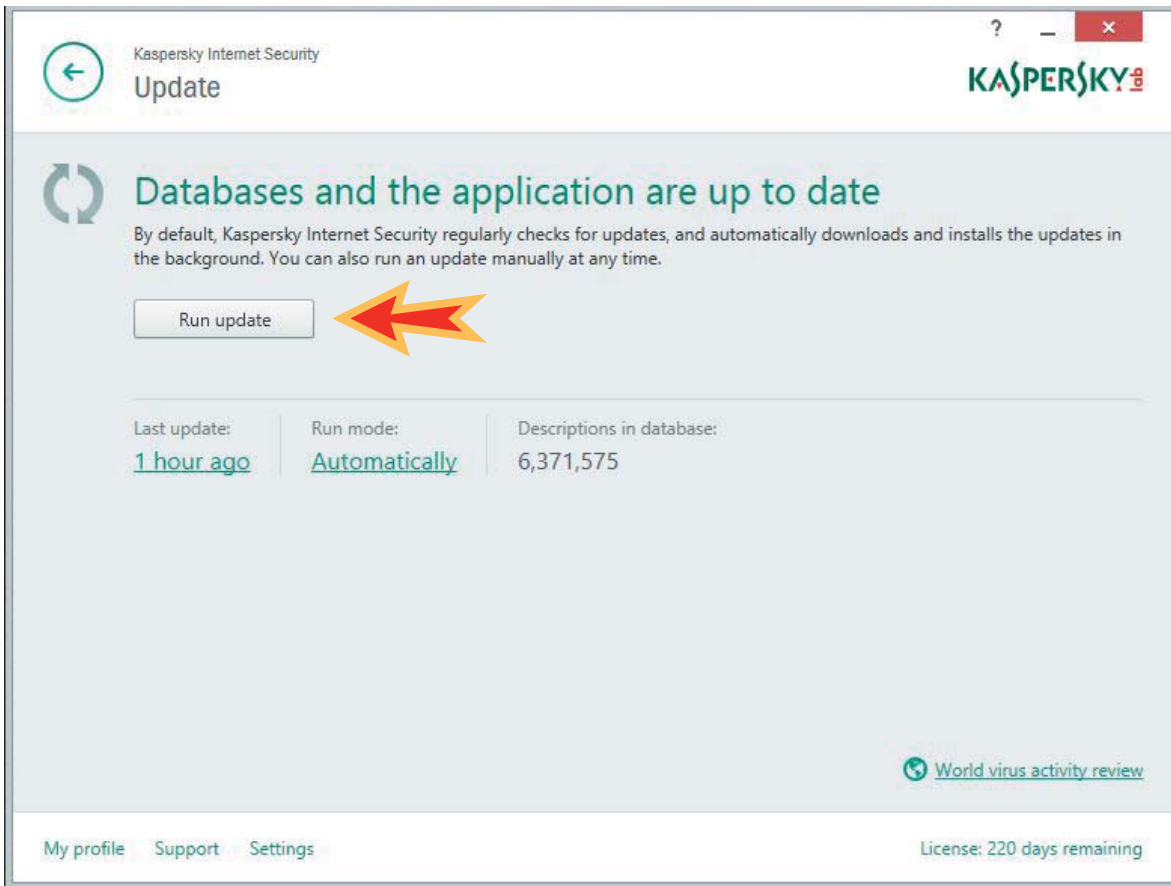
Kaspersky Internet Security
Update

?

KASPERSKY lab

Databases and the application are up to date

By default, Kaspersky Internet Security regularly checks for updates, and automatically downloads and installs the updates in the background. You can also run an update manually at any time.

Run update

Last update:
1 hour ago

Run mode:
Automatically

Descriptions in database:
6,371,575

World virus activity review

My profile Support Settings

License: 220 days remaining